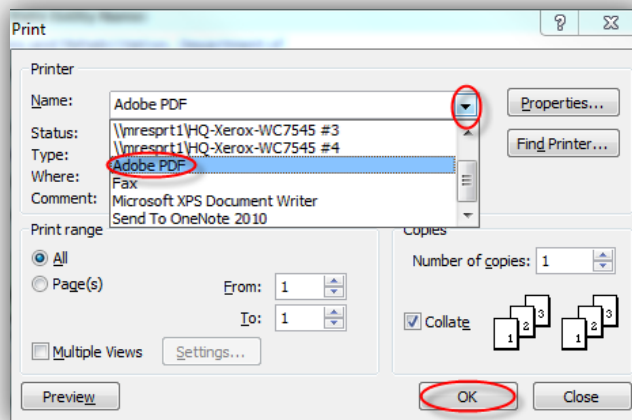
Print

?

Printer

Name: Adobe PDF

Properties...

Status:
Type:
Where:
Comment:

\\mresprt1\HQ-Xerox-WC7545 #3
\\mresprt1\HQ-Xerox-WC7545 #4
Adobe PDF
Fax
Microsoft XPS Document Writer
Send To OneNote 2010

Find Printer...

Print range

All
Page(s)

From: 1
To: 1

Multiple Views

Settings...

Copies

Number of copies: 1

Collate

1 2 3
1 2 3

Preview

OK

Close